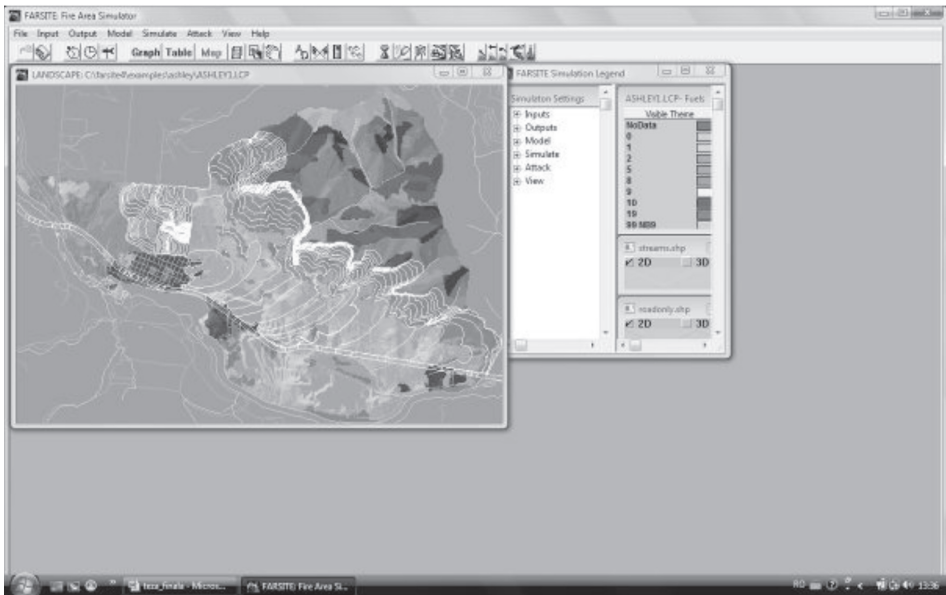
FARSITE: Fire Area Simulator

File Input Output Model Simulate Attack View Help

Graph Table Map

LANDSCAPE: C:\farsite4\examples\ashley\ASHLEY1.LCP

FARSITE Simulation Legend

Simulation Settings

Inputs
Outputs
Model
Simulate
Attack
View

ASHLEY1.LCP- Fuels

Visible Theme

NoData
0
1
2
5
8
9
10
19
99 NB9

streams.shp

2D 3D

roadonly.shp

2D 3D

teza_finala - Micros...

FARSITE: Fire Area Si...

RO

13:36